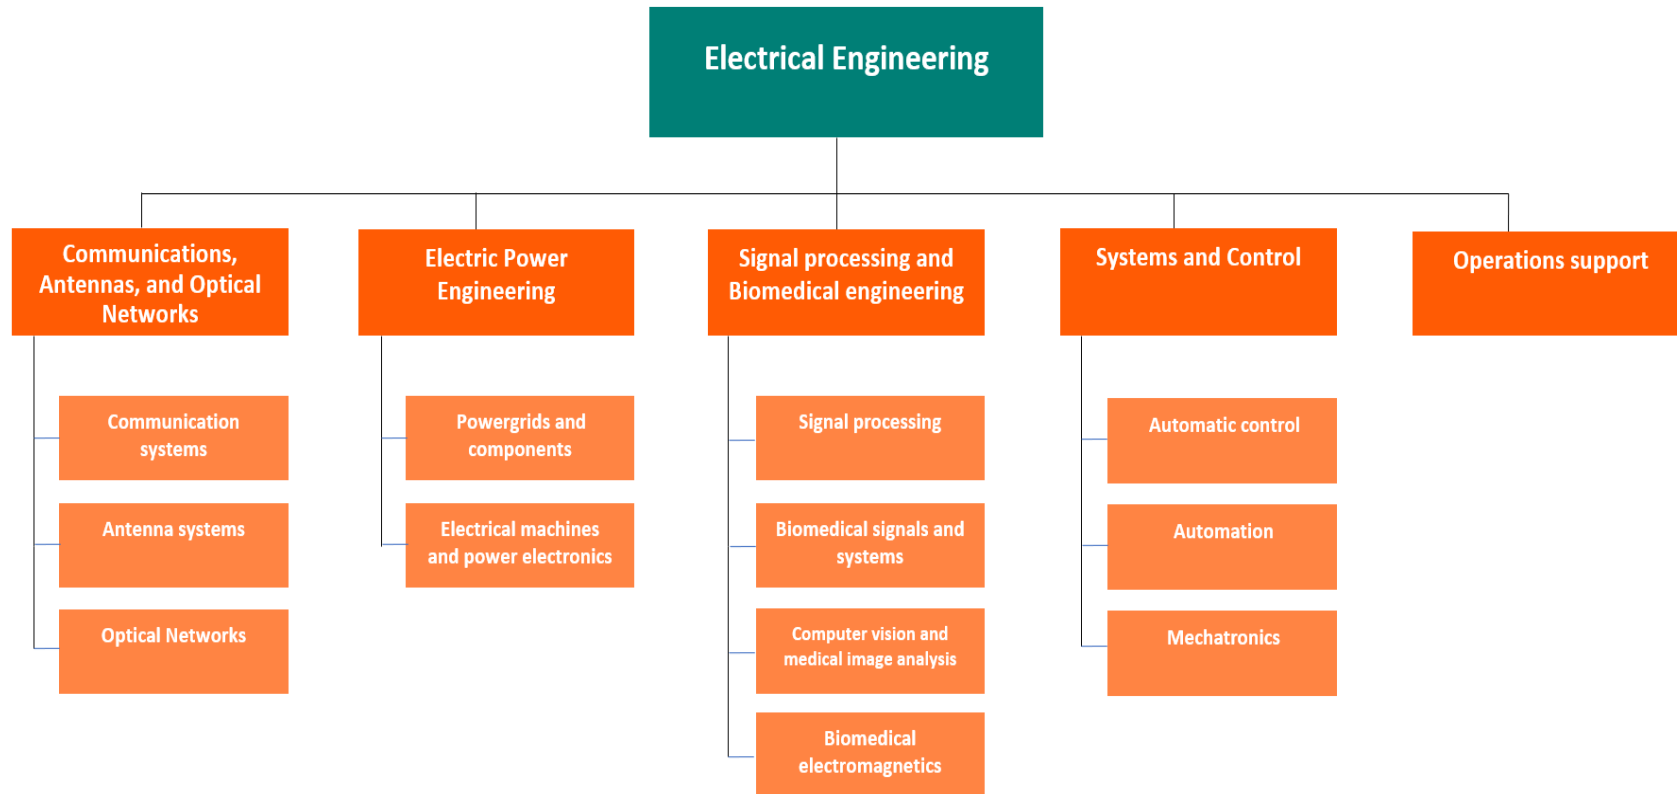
Electrical Engineering

Communications, Antennas, and Optical Networks

Communication systems

Antenna systems

Optical Networks

Electric Power Engineering

Powergrids and components

Electrical machines and power electronics

Signal processing and Biomedical engineering

Signal processing

Biomedical signals and systems

Computer vision and medical image analysis

Biomedical electromagnetics

Systems and Control

Automatic control

Automation

Mechatronics

Operations support